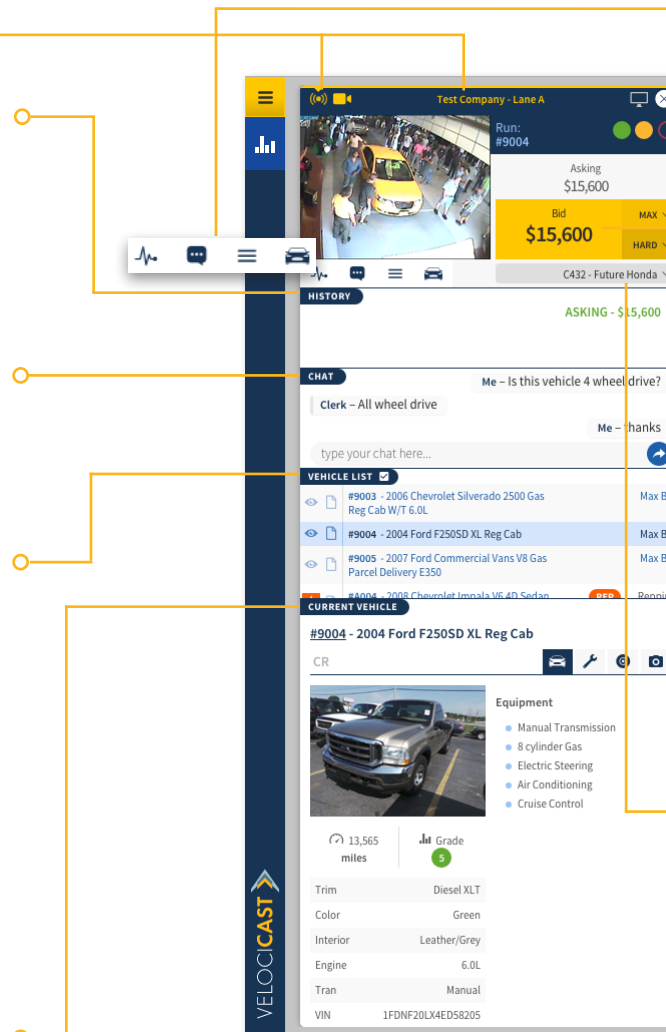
Test Company - Lane A

Run:
#9004

Asking
$15,600

Bid
$15,600

MAX

HARD

C432 - Future Honda

HISTORY

ASKING - $15,600

CHAT

Me – Is this vehicle 4 wheel drive?

Clerk – All wheel drive

Me – thanks

type your chat here...

VEHICLE LIST

| | | | |
|---|---|---|---|
| | | #9003 - 2006 Chevrolet Silverado 2500 Gas Reg Cab W/T 6.0L | Max B |
| | | #9004 - 2004 Ford F250SD XL Reg Cab | Max B |
| | | #9005 - 2007 Ford Commercial Vans V8 Gas Parcel Delivery E350 | Max B |
| | | #A004 - 2008 Chevrolet Impala V6 4D Sedan | Reppin |

CURRENT VEHICLE

#9004 - 2004 Ford F250SD XL Reg Cab

CR

Equipment

Manual Transmission
8 cylinder Gas
Electric Steering
Air Conditioning
Cruise Control

13,565
miles

Grade
5

| | |
|---|---|
| Trim | Diesel XLT |
| Color | Green |
| Interior | Leather/Grey |
| Engine | 6.0L |
| Tran | Manual |
| VIN | 1FDNF20LX4ED58205 |

VELOCICAST